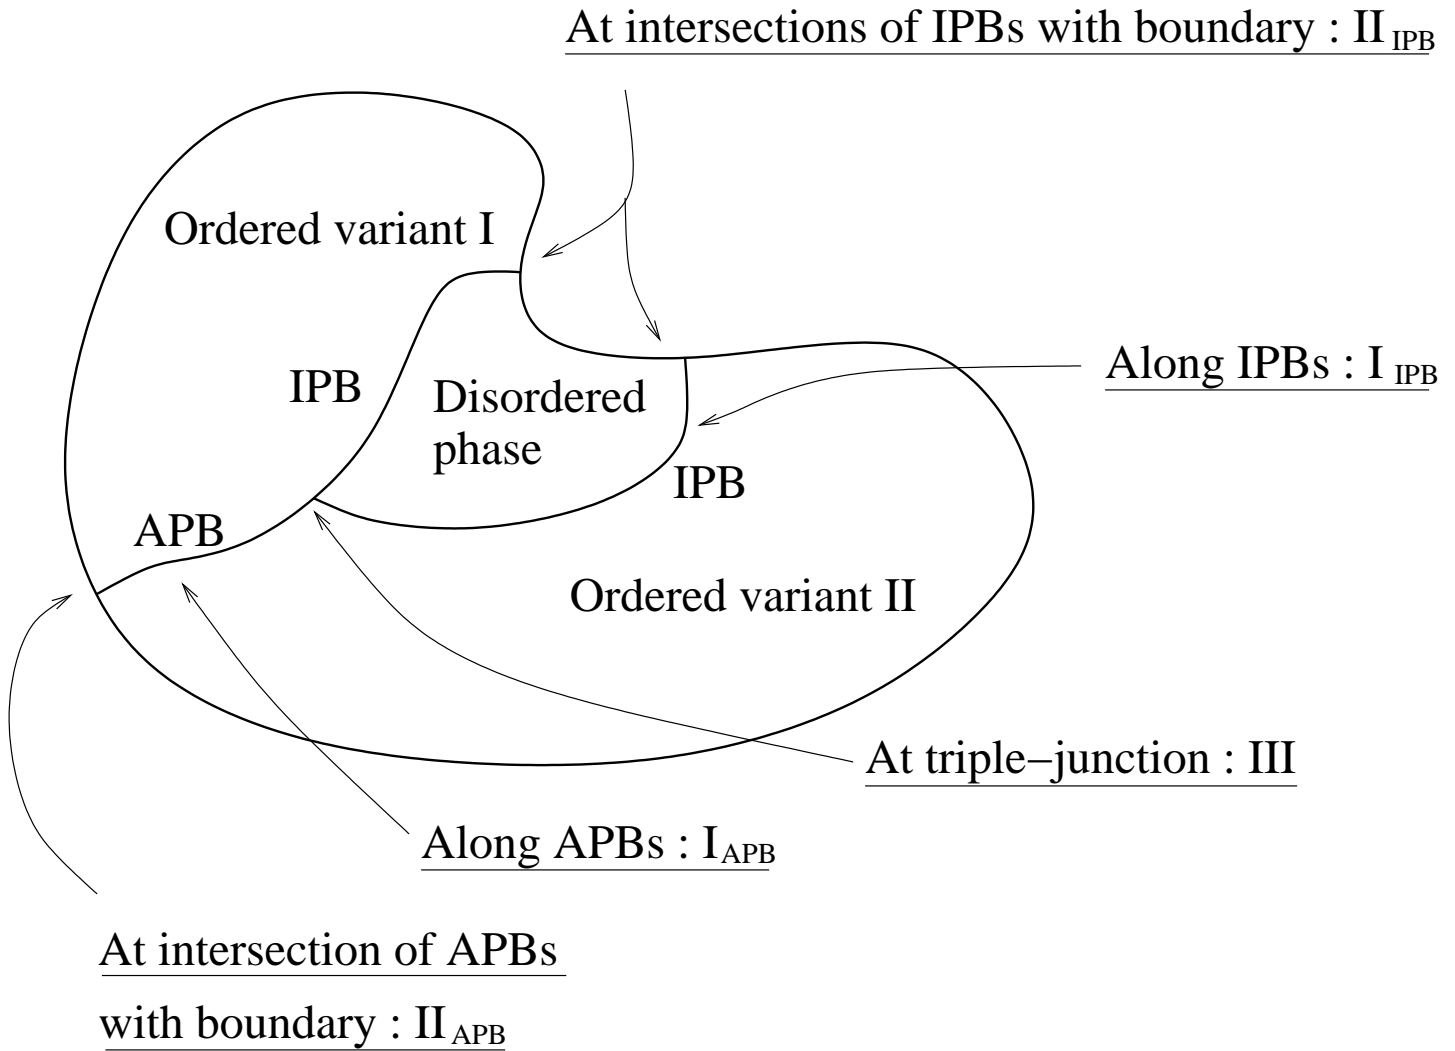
At intersections of IPBs with boundary : II$_{IPB}$

Ordered variant I

IPB

Disordered phase

Along IPBs : I$_{IPB}$

IPB

APB

Ordered variant II

At triple–junction : III

Along APBs : I$_{APB}$

At intersection of APBs with boundary : II$_{APB}$